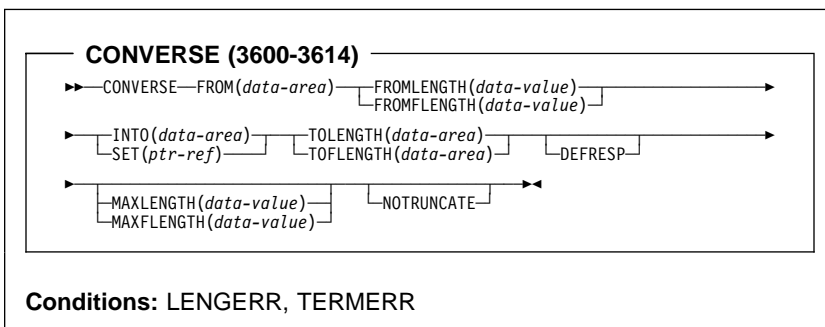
CONVERSE (3600-3614)

CONVERSE FROM(*data-area*) FROMLENGTH(*data-value*) FROMFLENGTH(*data-value*)

INTO(*data-area*) SET(*ptr-ref*) TOLENGTH(*data-area*) TOFLENGTH(*data-area*) DEFRESP

MAXLENGTH(*data-value*) MAXFLENGTH(*data-value*) NOTRUNCATE

**Conditions:** LENGERR, TERMERR